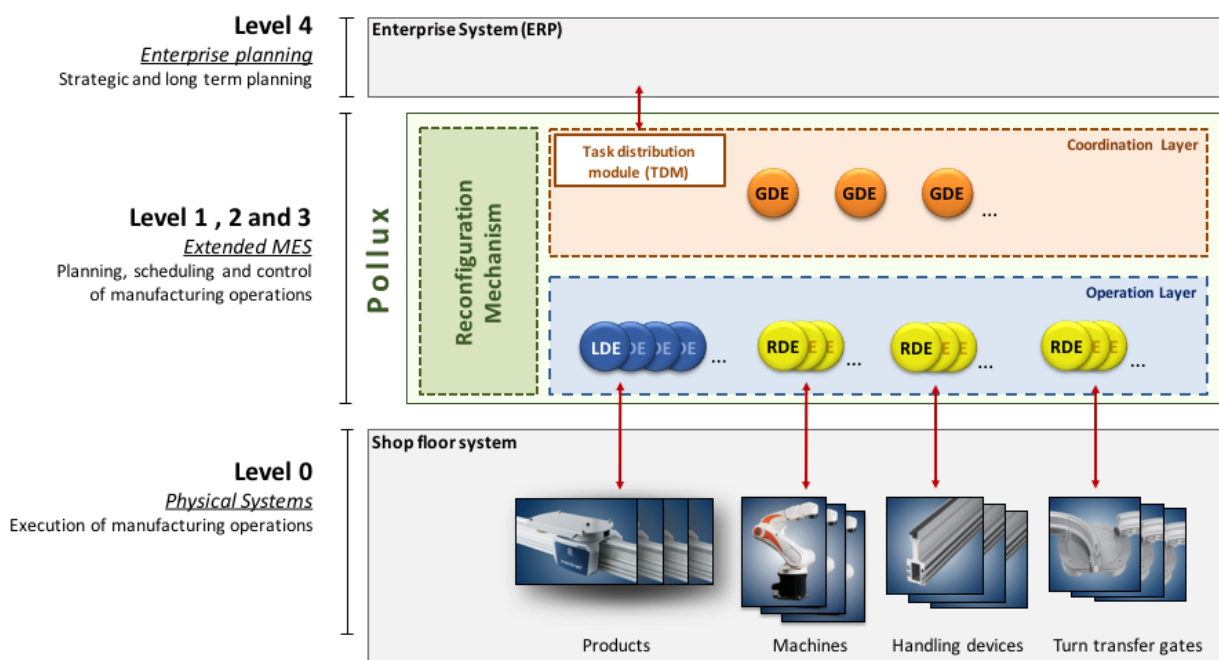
Level 4
Enterprise planning
Strategic and long term planning

Enterprise System (ERP)

Level 1 , 2 and 3
Extended MES
Planning, scheduling and control of manufacturing operations

Pollux

Reconfiguration Mechanism

Task distribution module (TDM)

Coordination Layer

GDE GDE GDE ...

Operation Layer

LDE DE DE DE ... RDE E E ... RDE E E ... RDE E E ...

Level 0
Physical Systems
Execution of manufacturing operations

Shop floor system

Products
Machines
Handling devices
Turn transfer gates